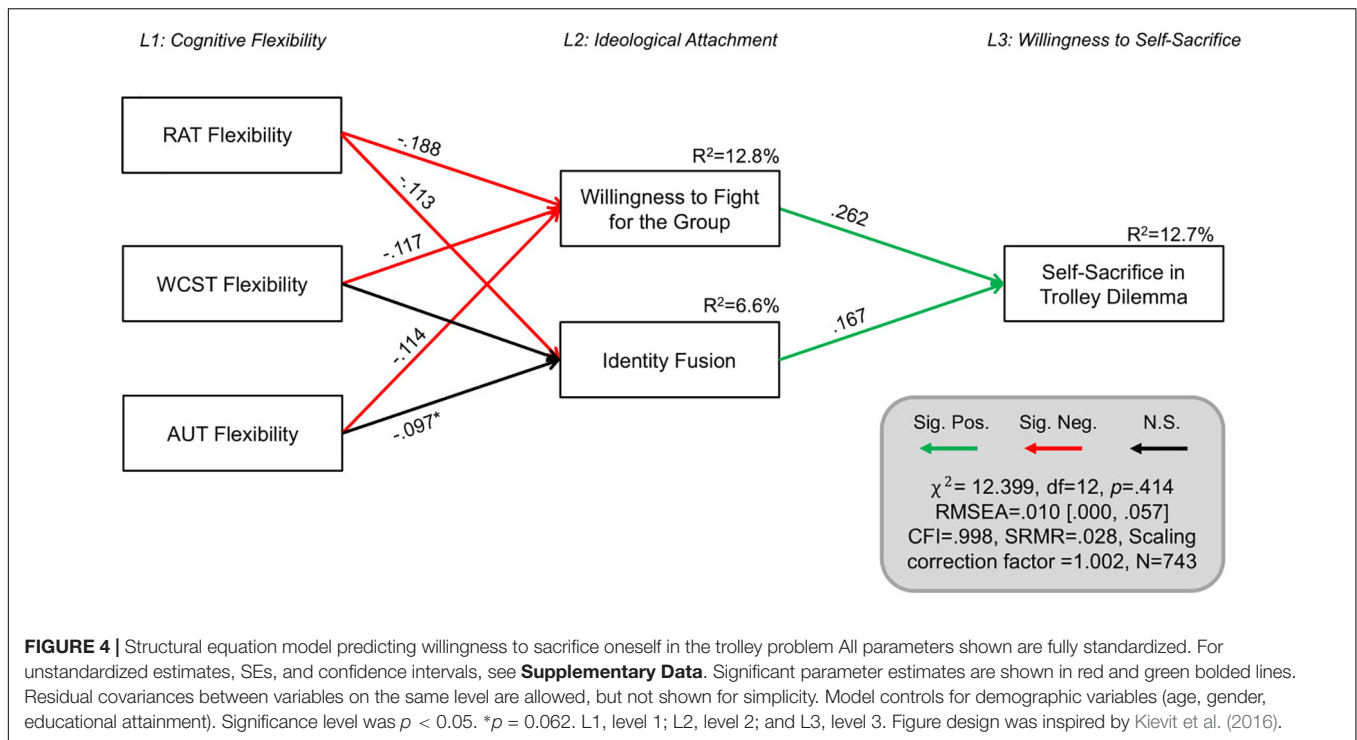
L1: Cognitive Flexibility

L2: Ideological Attachment

L3: Willingness to Self-Sacrifice

RAT Flexibility

WCST Flexibility

AUT Flexibility

-.188

-.113

-.117

-.114

-.097*

$R^2$=12.8%

Willingness to Fight for the Group

$R^2$=6.6%

Identity Fusion

.262

.167

$R^2$=12.7%

Self-Sacrifice in Trolley Dilemma

Sig. Pos.

Sig. Neg.

N.S.

$\chi^2$= 12.399, df=12, $p$=.414
RMSEA=.010 [.000, .057]
CFI=.998, SRMR=.028, Scaling correction factor =1.002, N=743

**FIGURE 4 |** Structural equation model predicting willingness to sacrifice oneself in the trolley problem All parameters shown are fully standardized. For unstandardized estimates, SEs, and confidence intervals, see **Supplementary Data**. Significant parameter estimates are shown in red and green bolded lines. Residual covariances between variables on the same level are allowed, but not shown for simplicity. Model controls for demographic variables (age, gender, educational attainment). Significance level was $p$ < 0.05. *$p$ = 0.062. L1, level 1; L2, level 2; and L3, level 3. Figure design was inspired by Kievit et al. (2016).